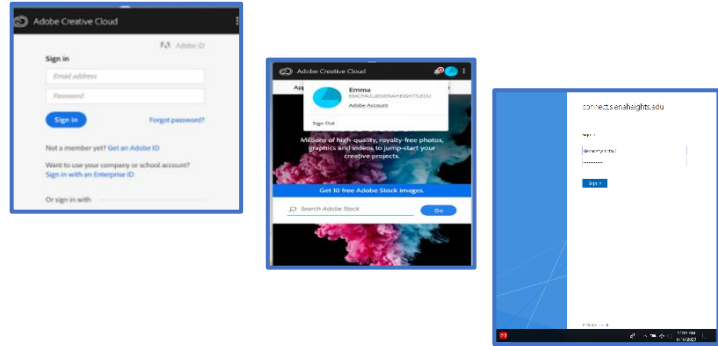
Adobe Creative Cloud

Adobe ID

Sign in

Email address

Password

Sign in

Forgot password?

Not a member yet? Get an Adobe ID

Want to use your company or school account? Sign in with an Enterprise ID

Or sign in with

Adobe Creative Cloud

App

Emma

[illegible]

Adobe Account

Sign Out

Millions of high-quality, royalty-free photos, graphics and videos to jump-start your creative projects.

Get 10 free Adobe Stock images.

Search Adobe Stock

Go

connect.sienaheights.edu

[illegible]

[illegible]

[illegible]

Sign in

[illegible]